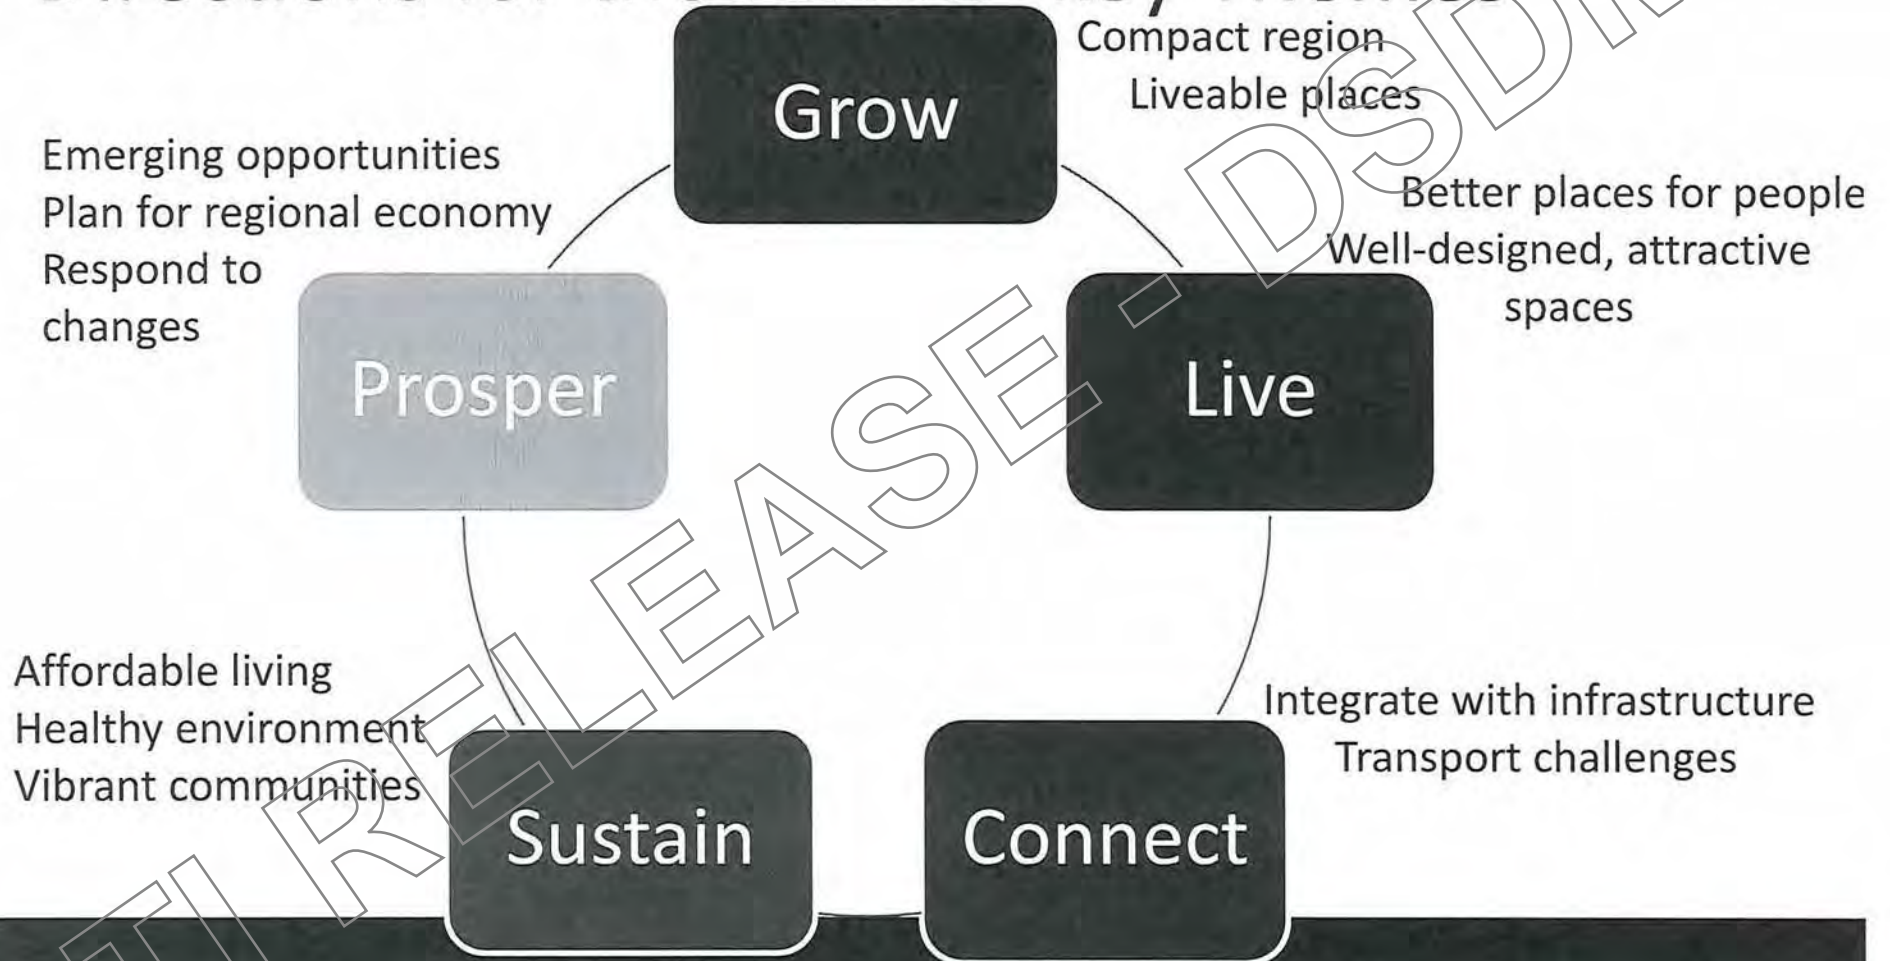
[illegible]

Grow
Compact region
Liveable places

Better places for people
Well-designed, attractive spaces

Live

Integrate with infrastructure
Transport challenges

Connect

Sustain

Affordable living
Healthy environment
Vibrant communities

Prosper

Emerging opportunities
Plan for regional economy
Respond to changes

RTI RELEASE - DSDI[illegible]